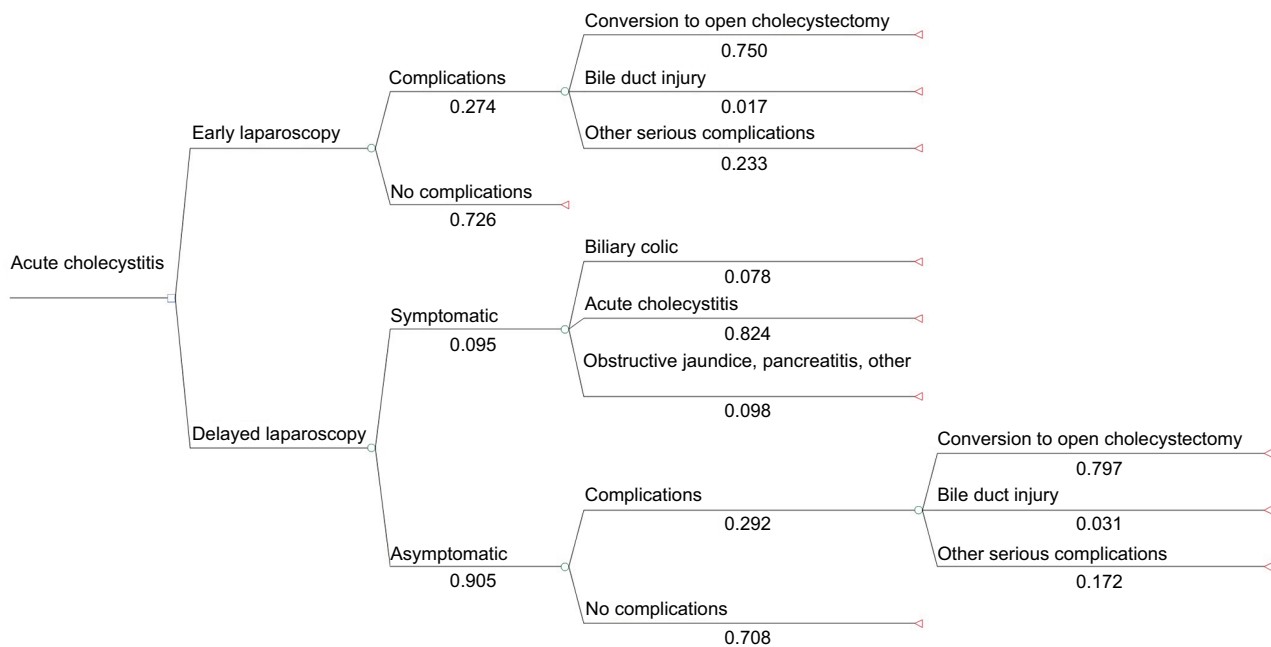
Acute cholecystitis

Early laparoscopy

Complications
0.274

Conversion to open cholecystectomy
0.750

Bile duct injury
0.017

Other serious complications
0.233

No complications
0.726

Delayed laparoscopy

Symptomatic
0.095

Biliary colic
0.078

Acute cholecystitis
0.824

Obstructive jaundice, pancreatitis, other
0.098

Asymptomatic
0.905

Complications
0.292

Conversion to open cholecystectomy
0.797

Bile duct injury
0.031

Other serious complications
0.172

No complications
0.708